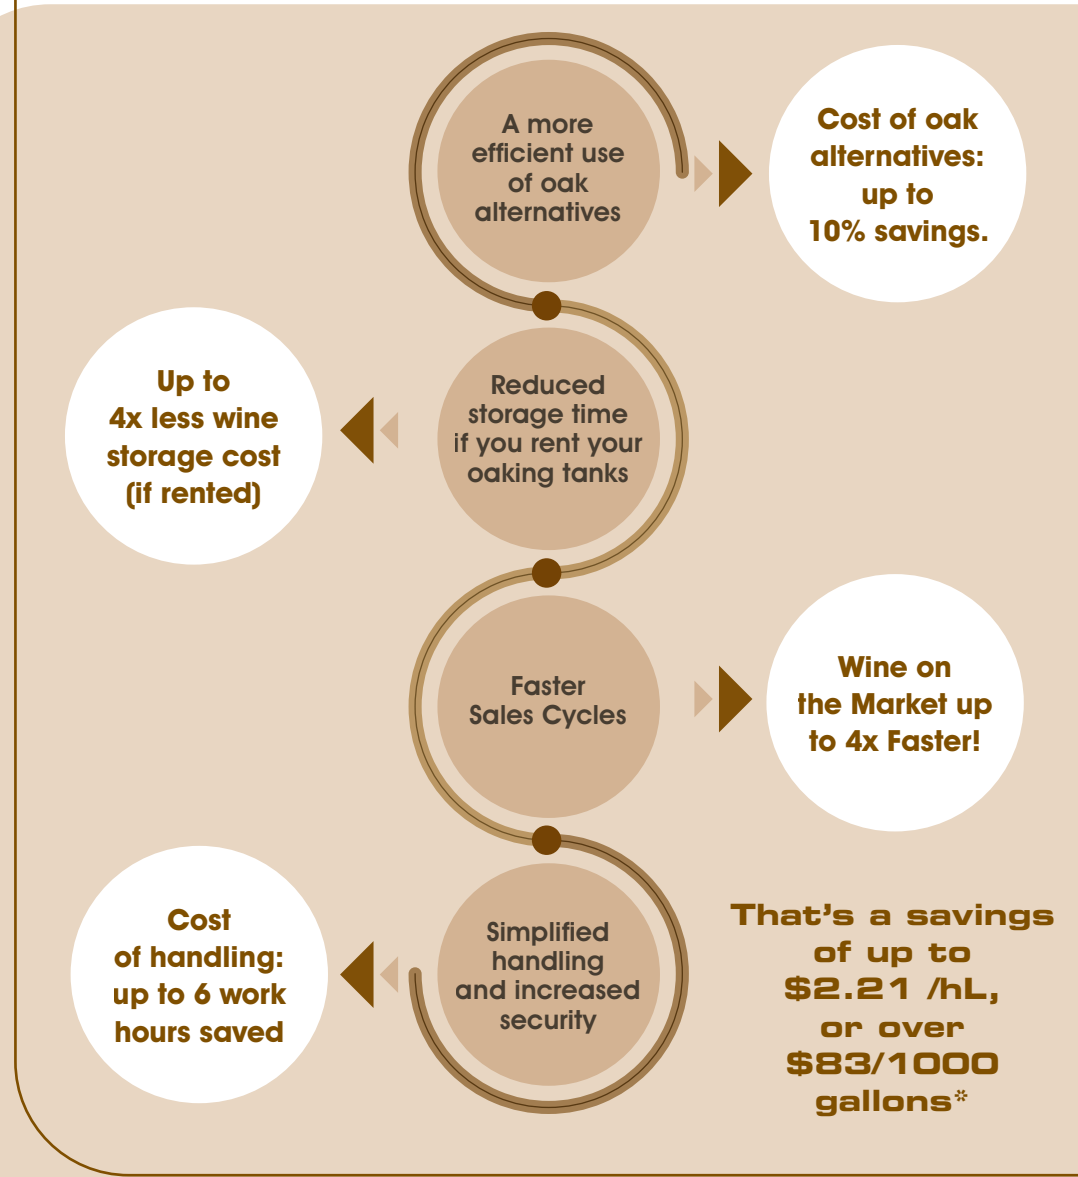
A more efficient use of oak alternatives

Cost of oak alternatives: up to 10% savings.

Up to 4x less wine storage cost (if rented)

Reduced storage time if you rent your oaking tanks

Faster Sales Cycles

Wine on the Market up to 4x Faster!

Cost of handling: up to 6 work hours saved

Simplified handling and increased security

That's a savings of up to $2.21 /hL, or over $83/1000 gallons*